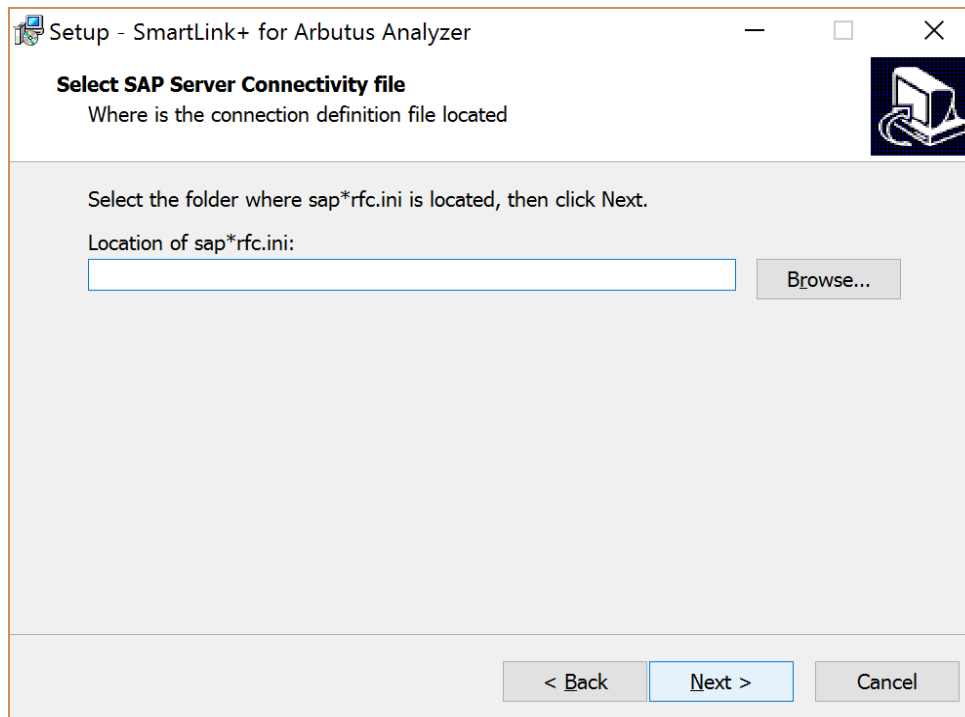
Setup - SmartLink+ for Arbutus Analyzer

Select SAP Server Connectivity file
Where is the connection definition file located

Select the folder where sap*rfc.ini is located, then click Next.

Location of sap*rfc.ini:

Browse...

< Back
Next >
Cancel